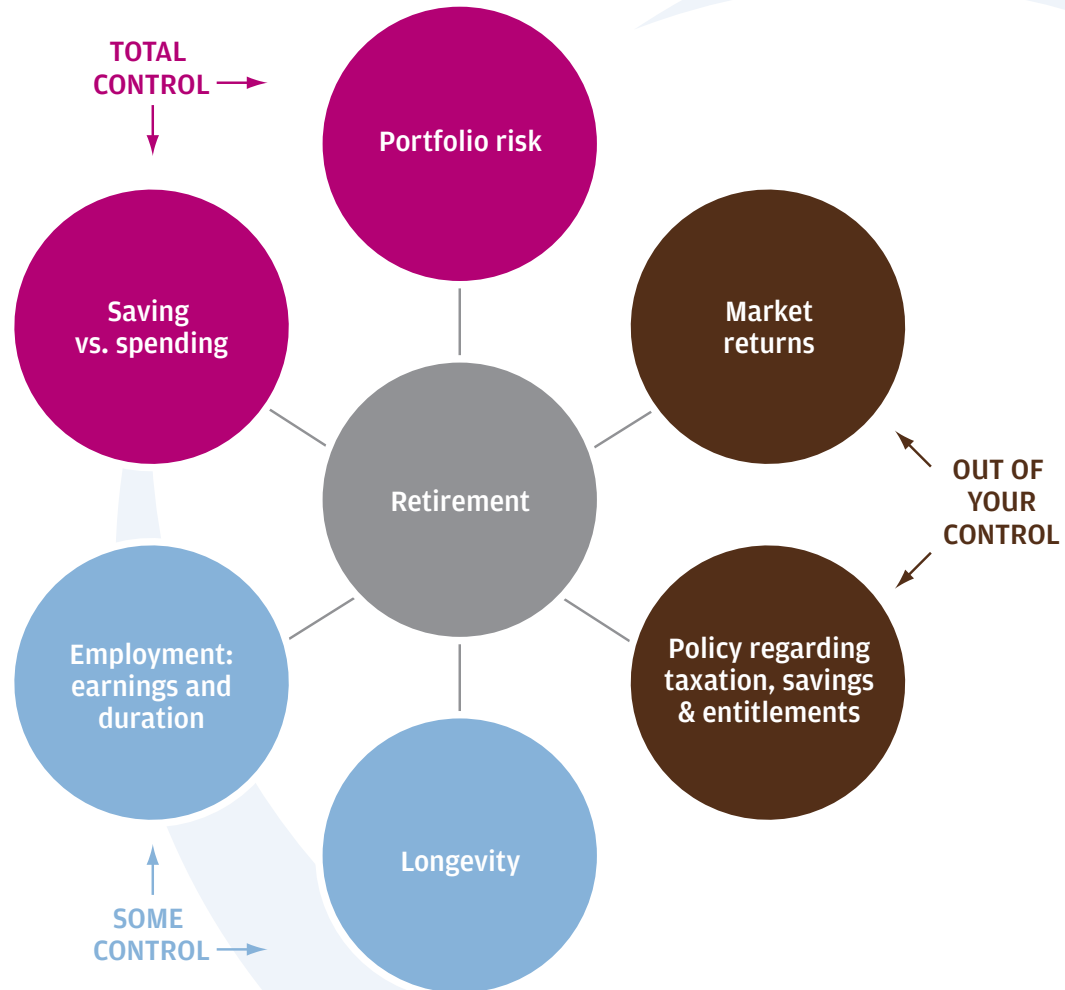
TOTAL CONTROL

Portfolio risk

Saving vs. spending

Market returns

Retirement

OUT OF YOUR CONTROL

Employment: earnings and duration

Policy regarding taxation, savings & entitlements

Longevity

SOME CONTROL